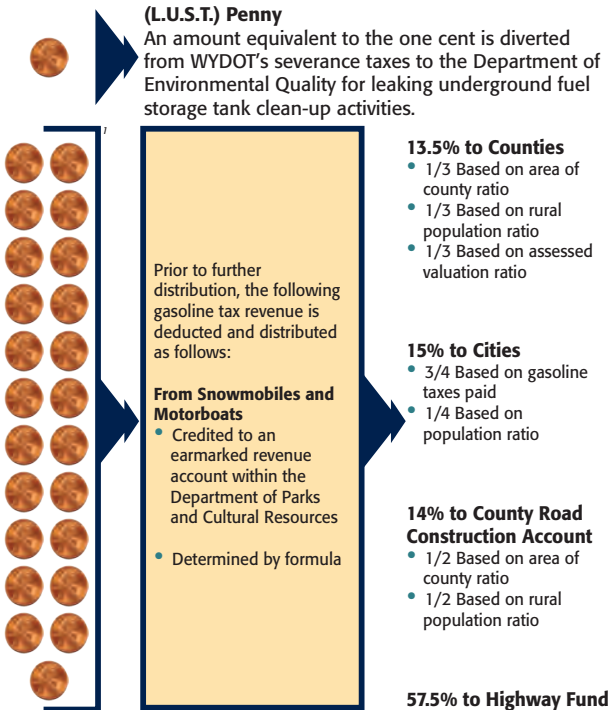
(L.U.S.T.) Penny
An amount equivalent to the one cent is diverted from WYDOT's severance taxes to the Department of Environmental Quality for leaking underground fuel storage tank clean-up activities.

Prior to further distribution, the following gasoline tax revenue is deducted and distributed as follows:

From Snowmobiles and Motorboats
• Credited to an earmarked revenue account within the Department of Parks and Cultural Resources
• Determined by formula

13.5% to Counties
• 1/3 Based on area of county ratio
• 1/3 Based on rural population ratio
• 1/3 Based on assessed valuation ratio

15% to Cities
• 3/4 Based on gasoline taxes paid
• 1/4 Based on population ratio

14% to County Road Construction Account
• 1/2 Based on area of county ratio
• 1/2 Based on rural population ratio

57.5% to Highway Fund